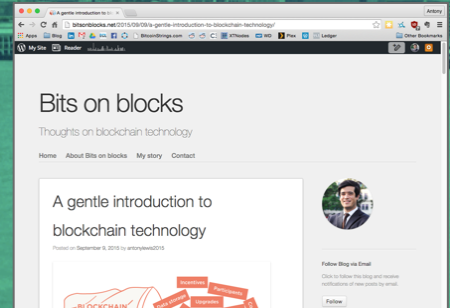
A gentle introduction to bl ×

Antony

bitsonblocks.net/2015/09/09/a-gentle-introduction-to-blockchain-technology/

Apps Blog BitcoinStrings.com IRTNotes WD Plex Ledger Other Bookmarks

My Site Reader

Bits on blocks

Thoughts on blockchain technology

Home About Bits on blocks My story Contact

A gentle introduction to blockchain technology

Posted on September 9, 2015 by antonylewis2015

BLOCKCHAIN Incentives Participants Upgrades

Follow Blog via Email

Click to follow this blog and receive notifications of new posts by email.

Follow